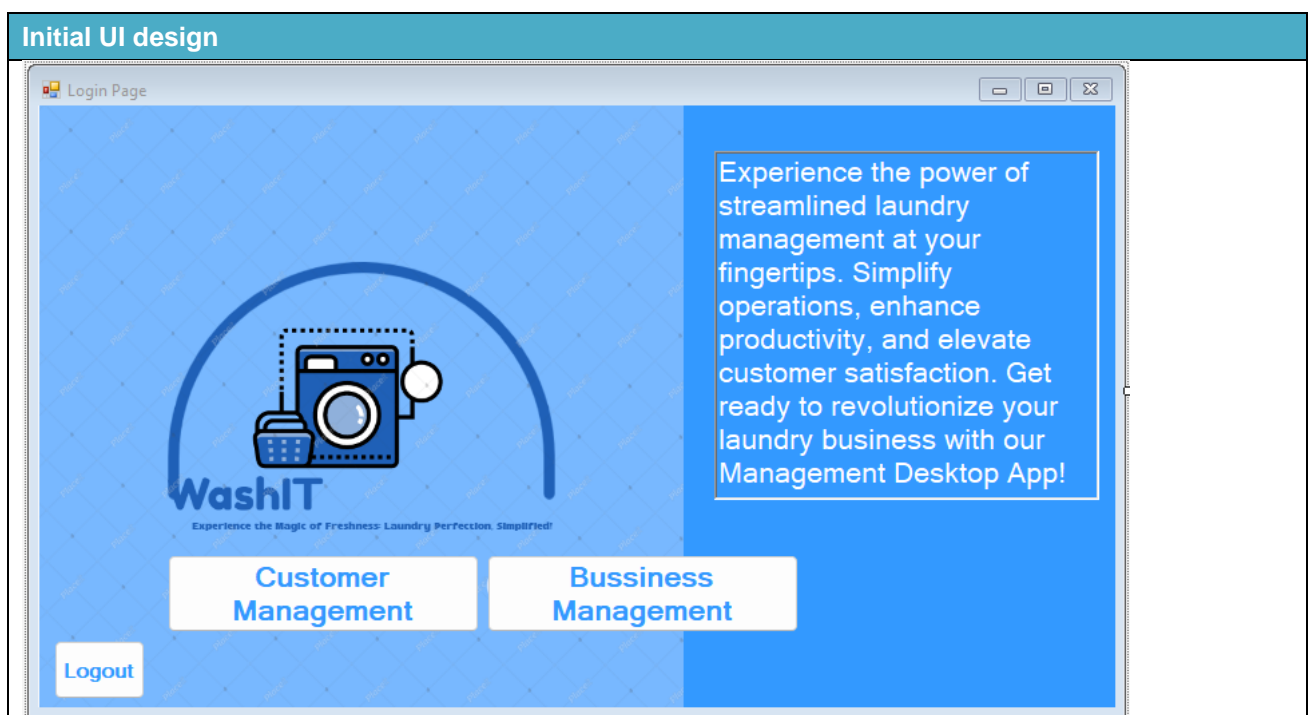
Initial UI design

Login Page

Experience the power of streamlined laundry management at your fingertips. Simplify operations, enhance productivity, and elevate customer satisfaction. Get ready to revolutionize your laundry business with our Management Desktop App!

WashIT

Experience the Magic of Freshness: Laundry Perfection, Simplified!

Customer Management

Bussiness Management

Logout